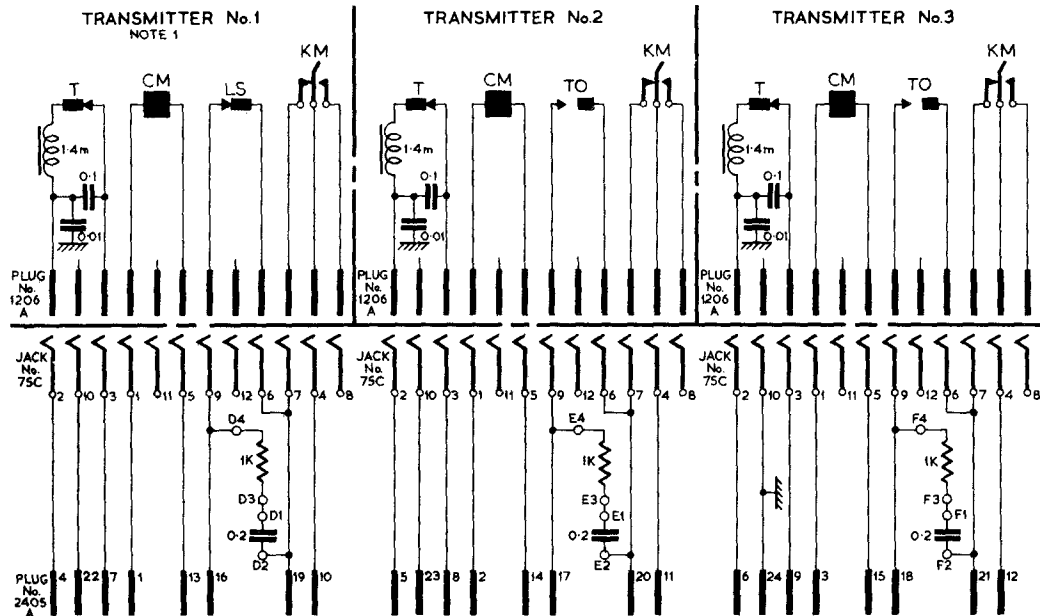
TRANSMITTER No.1
NOTE 1

T CM LS KM

1·4m
0·1
0·01

PLUG No. 1206 A

JACK No. 75C
2 10 3 1 11 5 9 12 6 7 4 8

D4
1K
D3
D1
0·2
D2

PLUG No. 2405 A
4 22 7 1 13 16 19 10

TRANSMITTER No.2

T CM TO KM

1·4m
0·1
0·01

PLUG No. 1206 A

JACK No. 75C
2 10 3 1 11 5 9 12 6 7 4 8

E4
1K
E3
E1
0·2
E2

5 23 8 2 14 17 20 11

TRANSMITTER No.3

T CM TO KM

1·4m
0·1
0·01

PLUG No. 1206 A

JACK No. 75C
2 10 3 1 11 5 9 12 6 7 4 8

F4
1K
F3
F1
0·2
F2

6 24 9 3 15 18 21 12